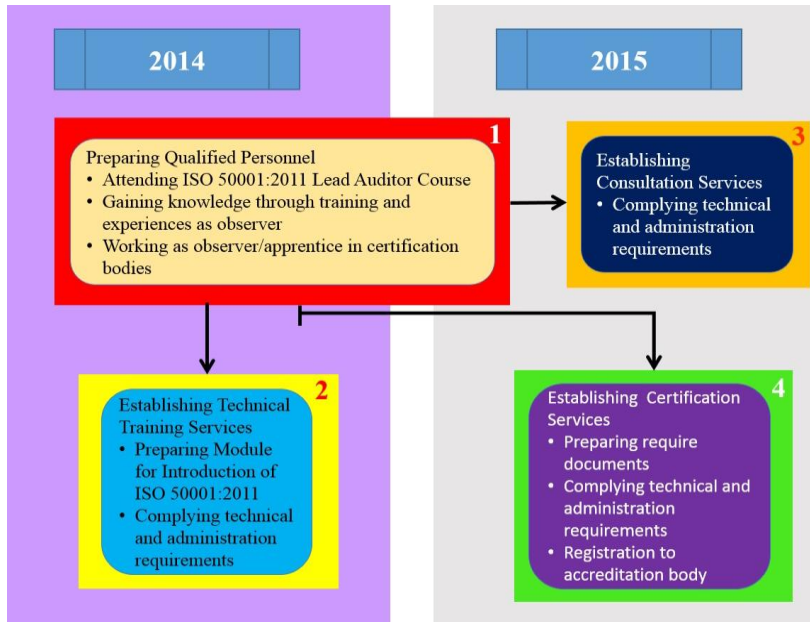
2014

2015

1
Preparing Qualified Personnel
• Attending ISO 50001:2011 Lead Auditor Course
• Gaining knowledge through training and experiences as observer
• Working as observer/apprentice in certification bodies

3
Establishing Consultation Services
• Complying technical and administration requirements

2
Establishing Technical Training Services
• Preparing Module for Introduction of ISO 50001:2011
• Complying technical and administration requirements

4
Establishing Certification Services
• Preparing require documents
• Complying technical and administration requirements
• Registration to accreditation body